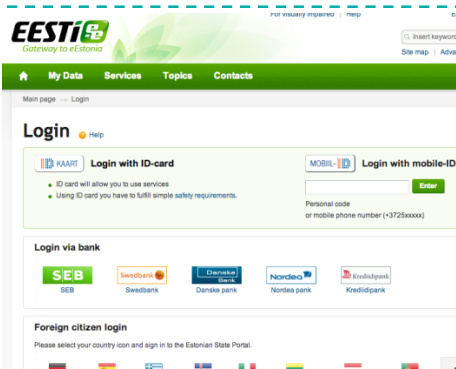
EESTI ee
Gateway to eEstonia

For visually impaired | Help

Insert keyword
Site map | Adva

My Data Services Topics Contacts

Main page → Login

Login Help

ID KAART Login with ID-card

ID card will allow you to use services
Using ID card you have to fulfill simple safety requirements.

MOBIIL-ID Login with mobile-ID

Enter
Personal code
or mobile phone number (+3725xxxxx)

Login via bank

SEB
SEB

Swedbank
Swedbank

Danske Bank
Danske pank

Nordea
Nordea pank

Krediidipank
Krediidipank

Foreign citizen login

Please select your country icon and sign in to the Estonian State Portal.